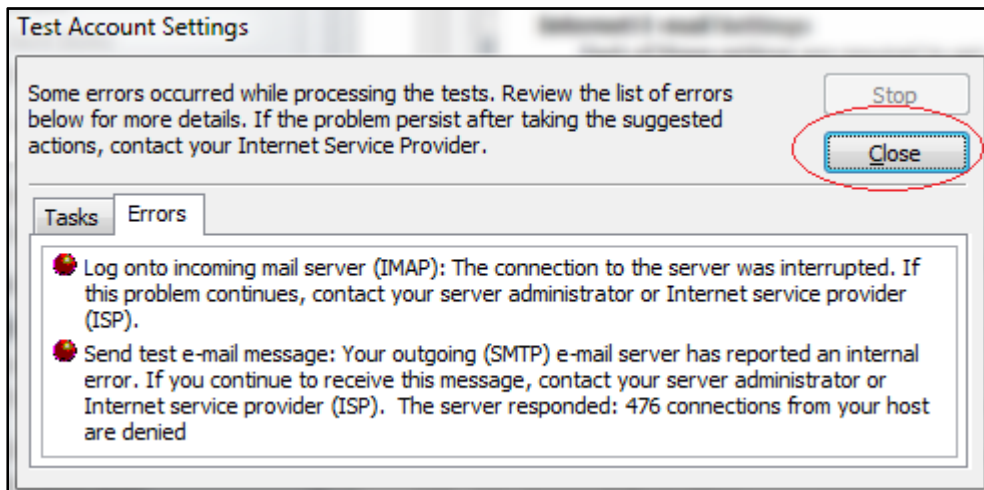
Test Account Settings

Some errors occurred while processing the tests. Review the list of errors below for more details. If the problem persist after taking the suggested actions, contact your Internet Service Provider.

Stop

Close

Tasks

Errors

Log onto incoming mail server (IMAP): The connection to the server was interrupted. If this problem continues, contact your server administrator or Internet service provider (ISP).

Send test e-mail message: Your outgoing (SMTP) e-mail server has reported an internal error. If you continue to receive this message, contact your server administrator or Internet service provider (ISP). The server responded: 476 connections from your host are denied